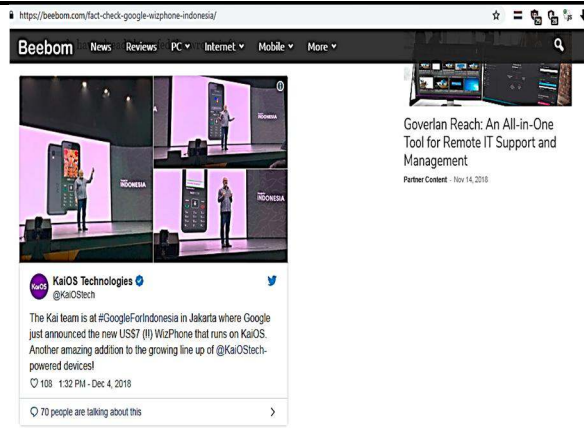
https://beebom.com/fact-check-google-wizphone-indonesia/

Beebom News Reviews PC Internet Mobile More

INDONESIA

INDONESIA

KaiOS

KaiOS Technologies
@KaiOStech

The Kai team is at #GoogleForIndonesia in Jakarta where Google just announced the new US$7 (!!) WizPhone that runs on KaiOS. Another amazing addition to the growing line up of @KaiOStech-powered devices!

108 1:32 PM - Dec 4, 2018

70 people are talking about this

Goverlan Reach: An All-in-One Tool for Remote IT Support and Management

Partner Content - Nov 14, 2018